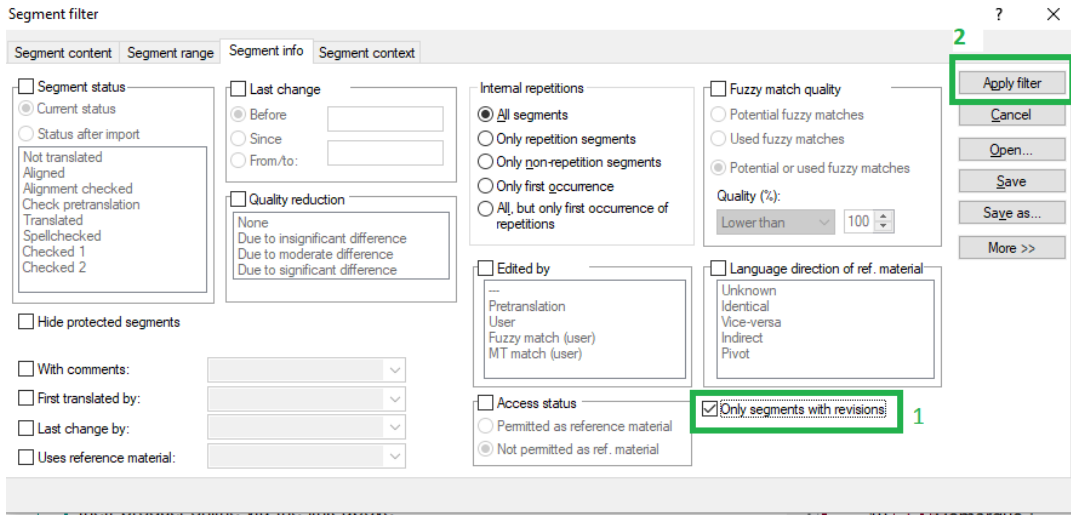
Segment filter

? ×

Segment content | Segment range | Segment info | Segment context

Segment status
Current status
Status after import
Not translated
Aligned
Alignment checked
Check pretranslation
Translated
Spellchecked
Checked 1
Checked 2

Last change
Before
Since
From/to:

Quality reduction
None
Due to insignificant difference
Due to moderate difference
Due to significant difference

Internal repetitions
All segments
Only repetition segments
Only non-repetition segments
Only first occurrence
All, but only first occurrence of repetitions

Fuzzy match quality
Potential fuzzy matches
Used fuzzy matches
Potential or used fuzzy matches
Quality (%):
Lower than
100

2

Apply filter
Cancel
Open...
Save
Save as...
More >>

Hide protected segments

Edited by
---
Pretranslation
User
Fuzzy match (user)
MT match (user)

Language direction of ref. material
Unknown
Identical
Vice-versa
Indirect
Pivot

With comments:
First translated by:
Last change by:
Uses reference material:

Access status
Permitted as reference material
Not permitted as ref. material

Only segments with revisions

1